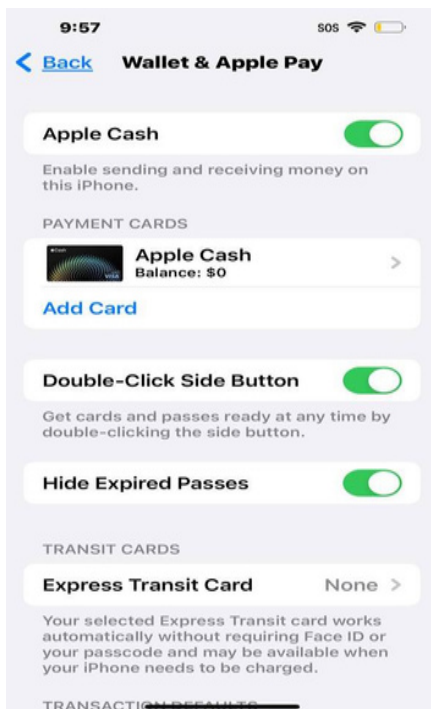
9:57
SOS

Back Wallet & Apple Pay

Apple Cash

Enable sending and receiving money on this iPhone.

PAYMENT CARDS

Apple Cash
Balance: $0

Add Card

Double-Click Side Button

Get cards and passes ready at any time by double-clicking the side button.

Hide Expired Passes

TRANSIT CARDS

Express Transit Card None

Your selected Express Transit card works automatically without requiring Face ID or your passcode and may be available when your iPhone needs to be charged.

TRANSACTIO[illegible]